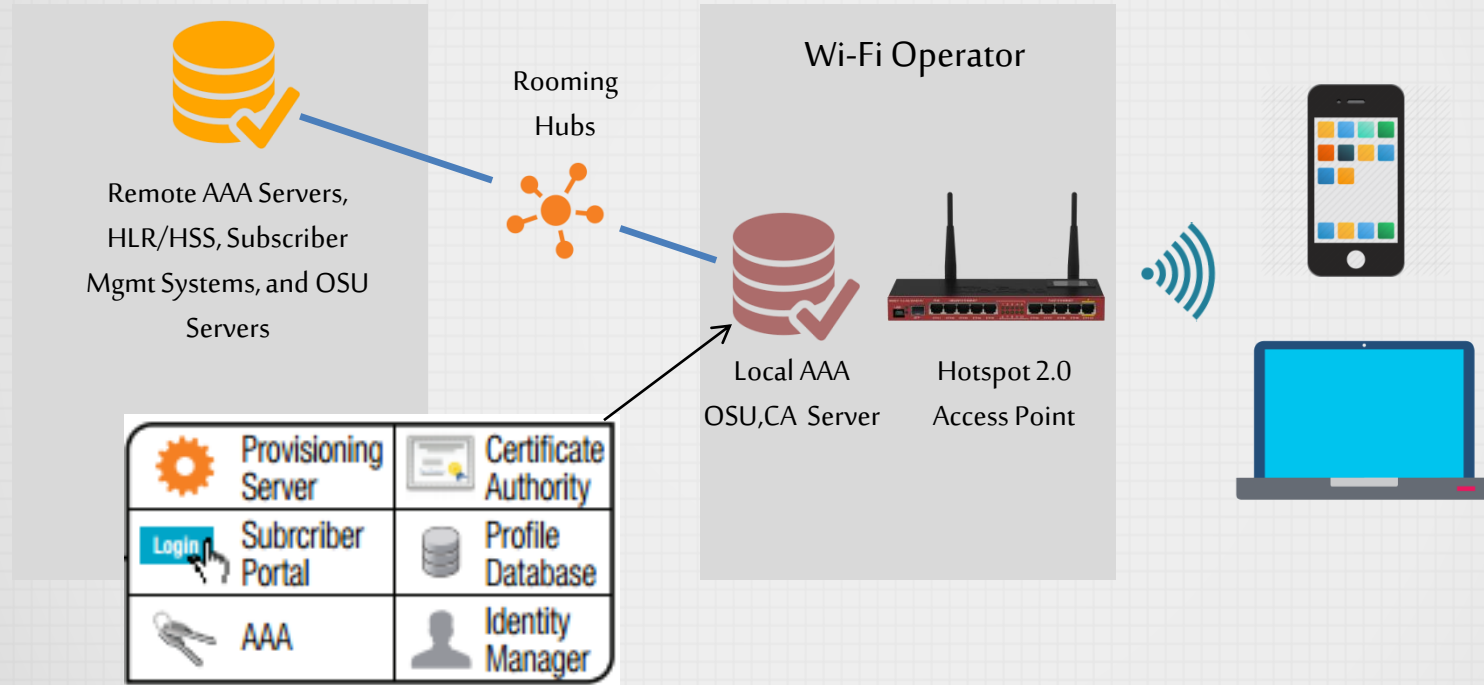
Remote AAA Servers, HLR/HSS, Subscriber Mgmt Systems, and OSU Servers

Rooming Hubs

Wi-Fi Operator

Local AAA OSU,CA Server

Hotspot 2.0 Access Point

| Provisioning Server | Certificate Authority |
|---|---|
| Login Subrcriber Portal | Profile Database |
| AAA | Identity Manager |